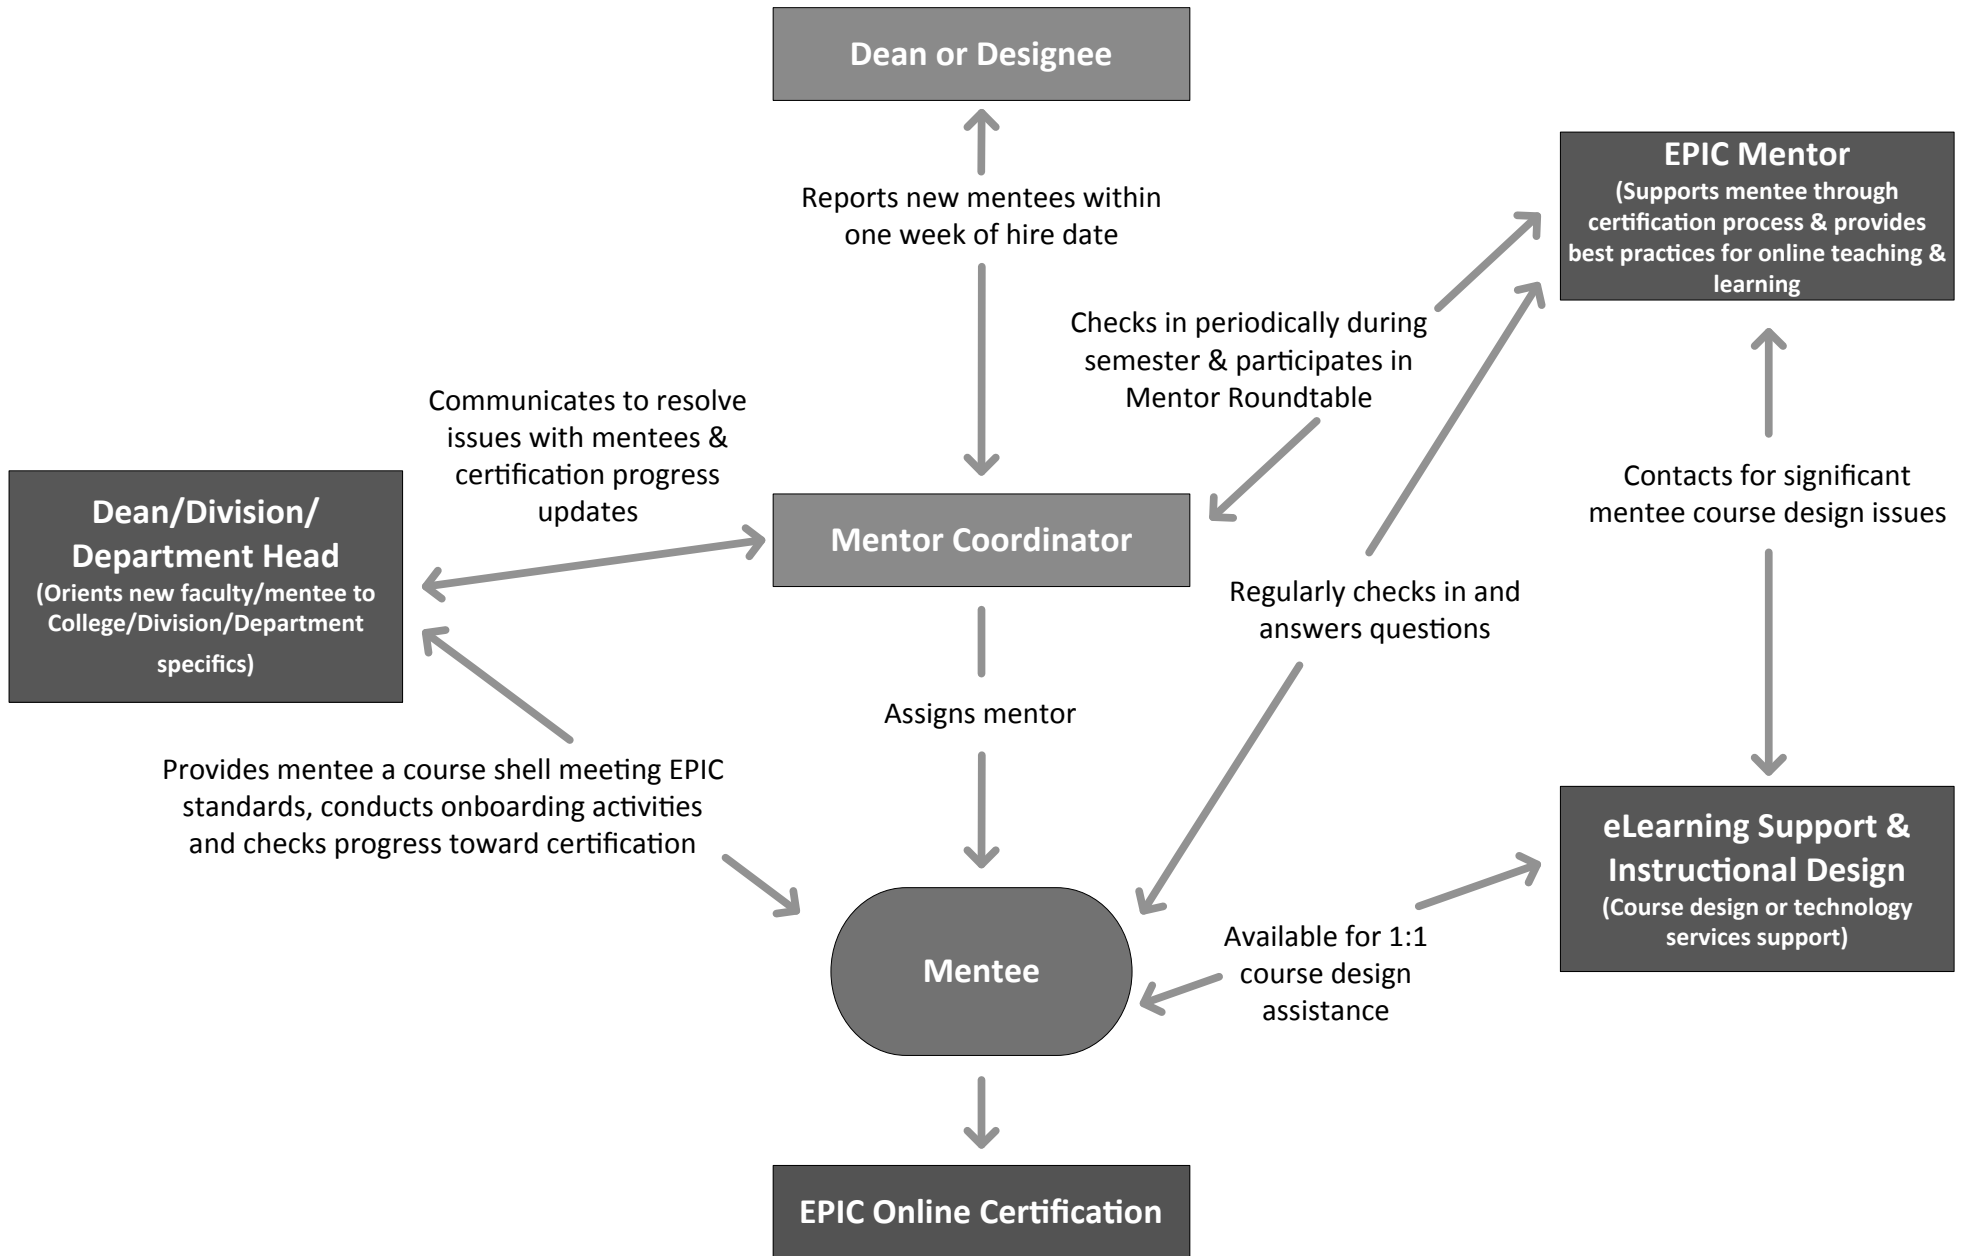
Dean or Designee

Reports new mentees within one week of hire date

EPIC Mentor
(Supports mentee through certification process & provides best practices for online teaching & learning

Checks in periodically during semester & participates in Mentor Roundtable

Communicates to resolve issues with mentees & certification progress updates

Dean/Division/ Department Head
(Orients new faculty/mentee to College/Division/Department specifics)

Mentor Coordinator

Contacts for significant mentee course design issues

Regularly checks in and answers questions

Assigns mentor

Provides mentee a course shell meeting EPIC standards, conducts onboarding activities and checks progress toward certification

eLearning Support & Instructional Design
(Course design or technology services support)

Available for 1:1 course design assistance

Mentee

EPIC Online Certification